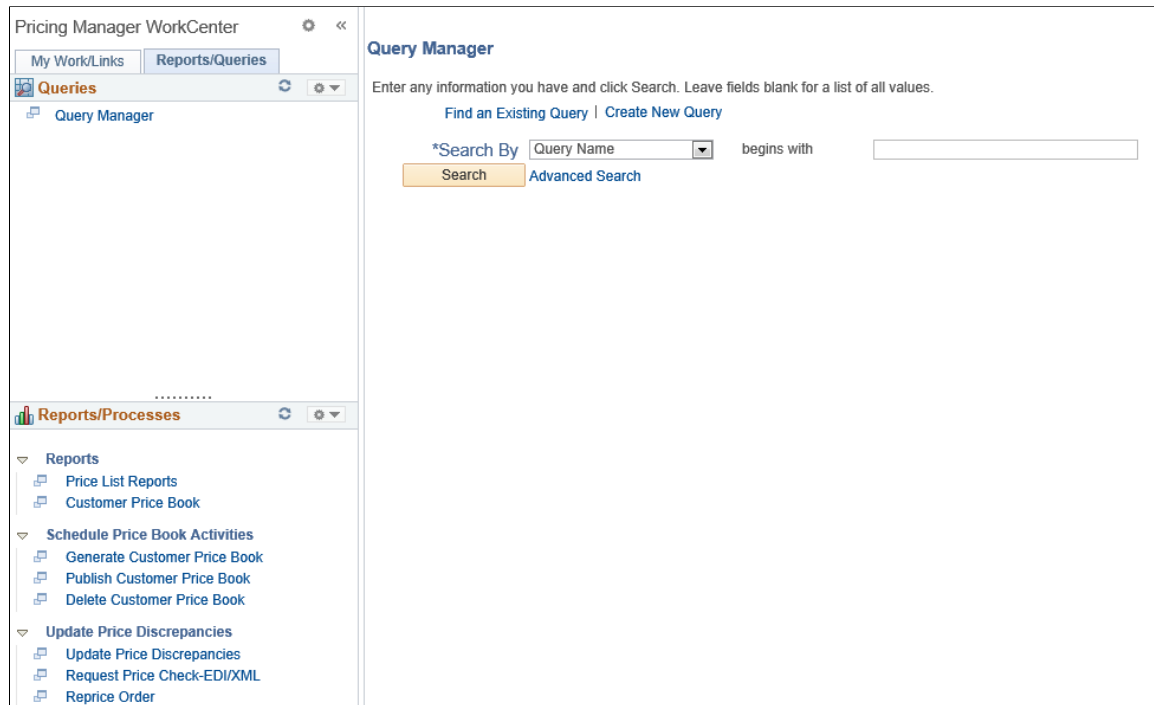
Pricing Manager WorkCenter

My Work/Links | Reports/Queries

Queries

Query Manager

Reports/Processes

Reports
Price List Reports
Customer Price Book

Schedule Price Book Activities
Generate Customer Price Book
Publish Customer Price Book
Delete Customer Price Book

Update Price Discrepancies
Update Price Discrepancies
Request Price Check-EDI/XML
Reprice Order

Query Manager

Enter any information you have and click Search. Leave fields blank for a list of all values.

Find an Existing Query | Create New Query

*Search By Query Name begins with

Search Advanced Search